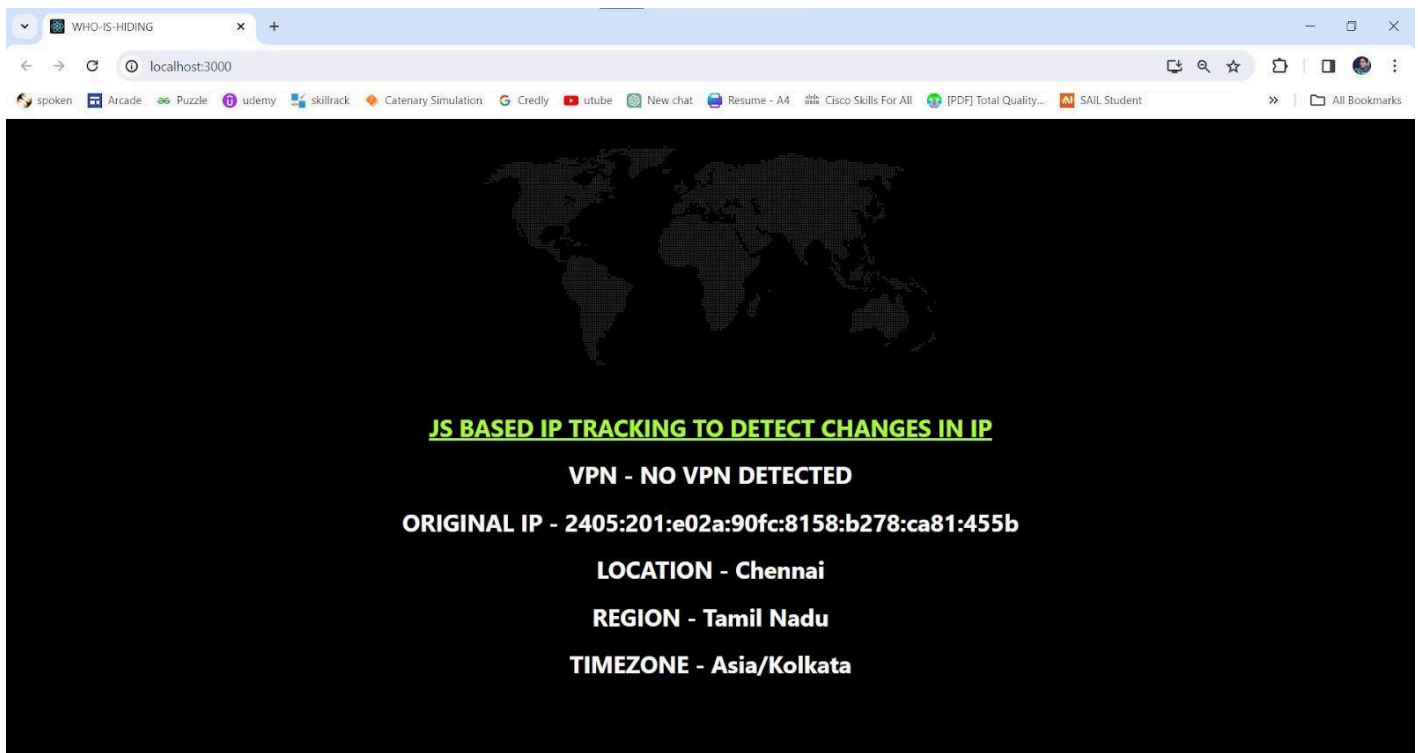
WHO-IS-HIDING

localhost:3000

spoken Arcade Puzzle udemy skillrack Catenary Simulation Credly utube New chat Resume - A4 Cisco Skills For All [PDF] Total Quality... SAIL Student

All Bookmarks

JS BASED IP TRACKING TO DETECT CHANGES IN IP

VPN - NO VPN DETECTED

ORIGINAL IP - 2405:201:e02a:90fc:8158:b278:ca81:455b

LOCATION - Chennai

REGION - Tamil Nadu

TIMEZONE - Asia/Kolkata